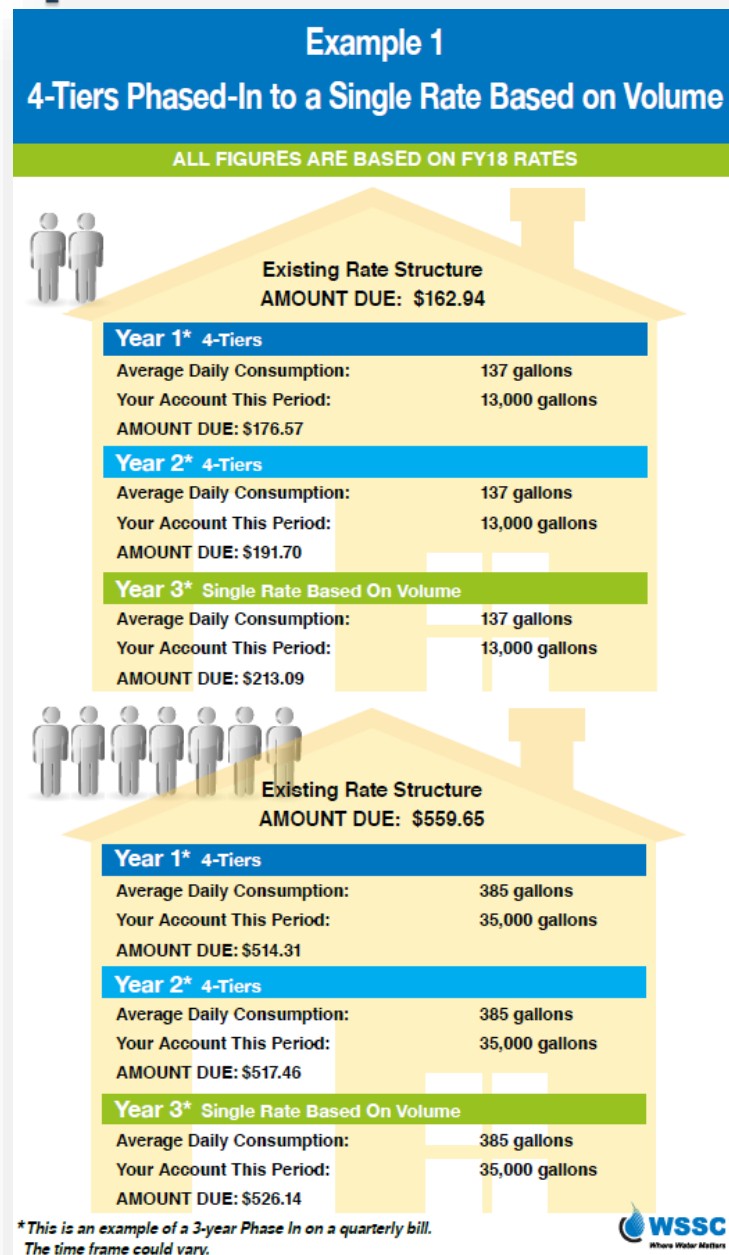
Example 1
4-Tiers Phased-In to a Single Rate Based on Volume

ALL FIGURES ARE BASED ON FY18 RATES

Existing Rate Structure
AMOUNT DUE: $162.94

Year 1* 4-Tiers
Average Daily Consumption: 137 gallons
Your Account This Period: 13,000 gallons
AMOUNT DUE: $176.57

Year 2* 4-Tiers
Average Daily Consumption: 137 gallons
Your Account This Period: 13,000 gallons
AMOUNT DUE: $191.70

Year 3* Single Rate Based On Volume
Average Daily Consumption: 137 gallons
Your Account This Period: 13,000 gallons
AMOUNT DUE: $213.09

Existing Rate Structure
AMOUNT DUE: $559.65

Year 1* 4-Tiers
Average Daily Consumption: 385 gallons
Your Account This Period: 35,000 gallons
AMOUNT DUE: $514.31

Year 2* 4-Tiers
Average Daily Consumption: 385 gallons
Your Account This Period: 35,000 gallons
AMOUNT DUE: $517.46

Year 3* Single Rate Based On Volume
Average Daily Consumption: 385 gallons
Your Account This Period: 35,000 gallons
AMOUNT DUE: $526.14

* This is an example of a 3-year Phase In on a quarterly bill. The time frame could vary.

WSSC
Where Water Matters